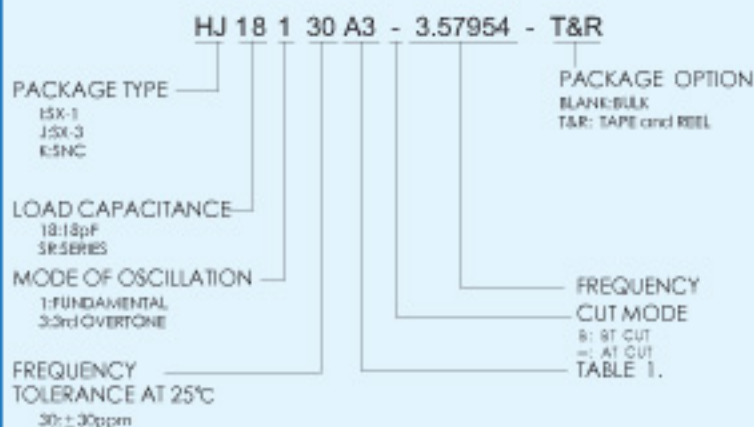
HJ 18 1 30 A3 - 3.57954 - T&R

PACKAGE TYPE
I:SX-1
J:SX-3
K:SNC

LOAD CAPACITANCE
18:18pF
SR:SERIES

MODE OF OSCILLATION
1:FUNDAMENTAL
3:3rd OVERTONE

FREQUENCY TOLERANCE AT 25℃
30: ± 30ppm

PACKAGE OPTION
BLANK:BULK
T&R: TAPE and REEL

FREQUENCY

CUT MODE
B: BT CUT
=: AT CUT

TABLE 1.